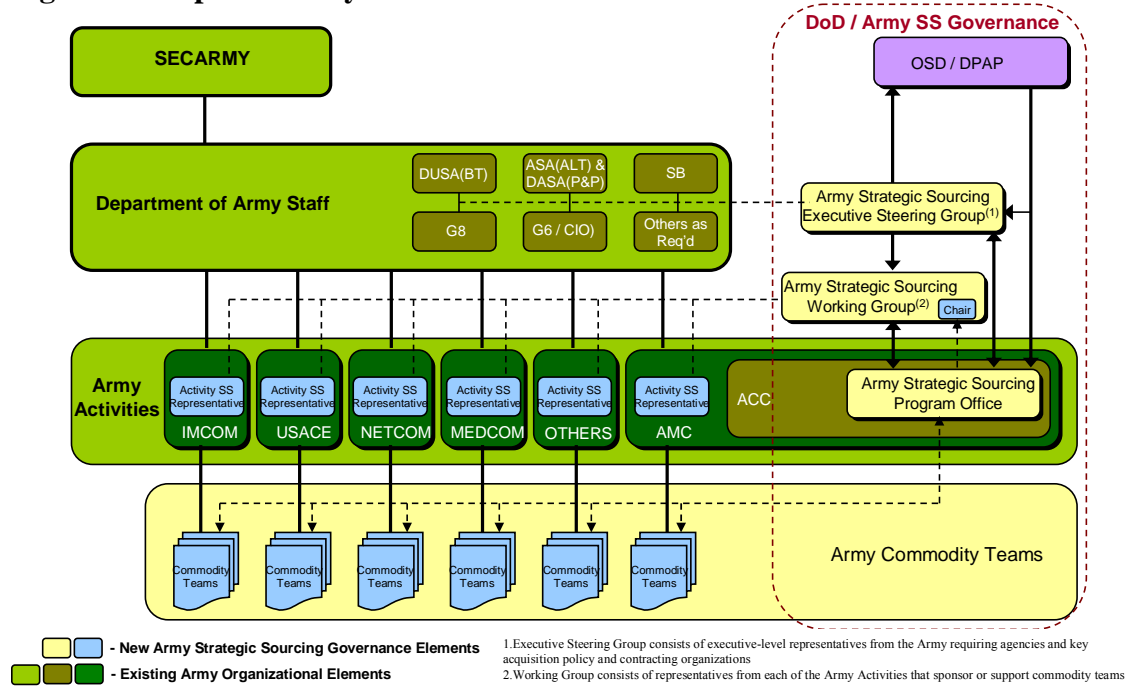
DoD / Army SS Governance

SECARMY

OSD / DPAP

Department of Army Staff

DUSA(BT)

ASA(ALT) & DASA(P&P)

SB

G8

G6 / CIO)

Others as Req'd

Army Strategic Sourcing Executive Steering Group$^{(1)}$

Army Strategic Sourcing Working Group$^{(2)}$

Chair

Army Activities

Activity SS Representative

IMCOM

Activity SS Representative

USACE

Activity SS Representative

NETCOM

Activity SS Representative

MEDCOM

Activity SS Representative

OTHERS

Activity SS Representative

AMC

ACC

Army Strategic Sourcing Program Office

Commodity Teams

Commodity Teams

Commodity Teams

Commodity Teams

Commodity Teams

Commodity Teams

Army Commodity Teams

- New Army Strategic Sourcing Governance Elements

- Existing Army Organizational Elements

1.Executive Steering Group consists of executive-level representatives from the Army requiring agencies and key acquisition policy and contracting organizations

2.Working Group consists of representatives from each of the Army Activities that sponsor or support commodity teams